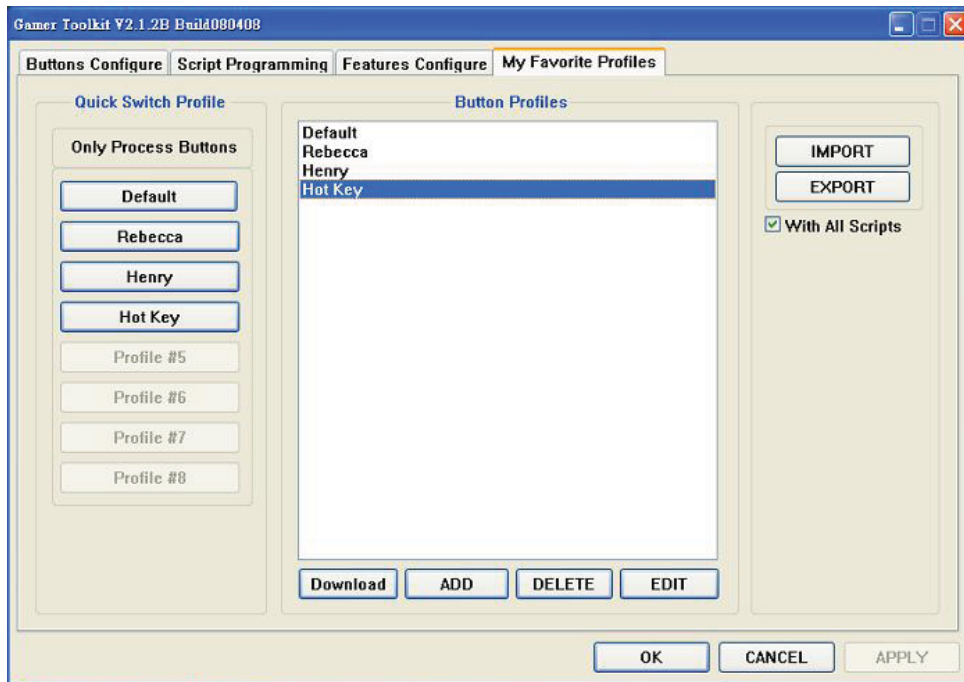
Gamer Toolkit V2.1.2B Build080408

Buttons Configure | Script Programming | Features Configure | My Favorite Profiles

Quick Switch Profile

Only Process Buttons

Default

Rebecca

Henry

Hot Key

Profile #5

Profile #6

Profile #7

Profile #8

Button Profiles

Default
Rebecca
Henry
Hot Key

Download | ADD | DELETE | EDIT

IMPORT

EXPORT

With All Scripts

OK | CANCEL | APPLY